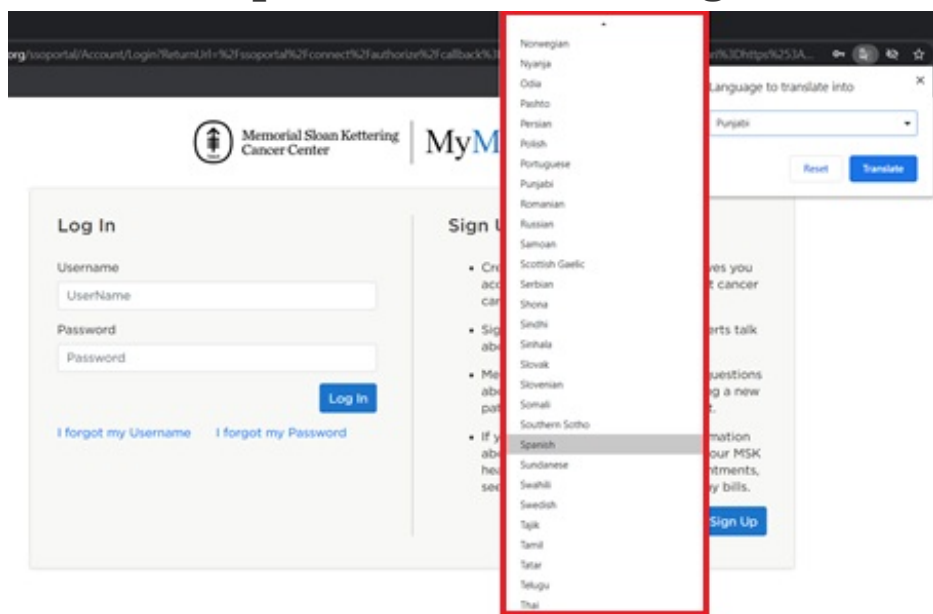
org/ssoportal/Account/Login?ReturnUrl=%2Fssoportal%2Fconnect%2Fauthorize%2Fcallback%3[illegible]%3Dhttps%253A...

Memorial Sloan Kettering Cancer Center

MyM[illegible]

Log In

Username

UserName

Password

Password

Log In

I forgot my Username

I forgot my Password

Sign U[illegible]

• Cre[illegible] ves you acc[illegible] t cancer car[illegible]

• Sig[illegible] rts talk abo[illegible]

• Me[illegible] uestions abo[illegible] g a new pat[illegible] t.

• If y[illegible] mation abo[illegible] our MSK hea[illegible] ntments, see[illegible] y bills.

Sign Up

Norwegian
Nyanja
Odia
Pashto
Persian
Polish
Portuguese
Punjabi
Romanian
Russian
Samoan
Scottish Gaelic
Serbian
Shona
Sindhi
Sinhala
Slovak
Slovenian
Somali
Southern Sotho
Spanish
Sundanese
Swahili
Swedish
Tajik
Tamil
Tatar
Telugu
Thai

Language to translate into

Punjabi

Reset

Translate